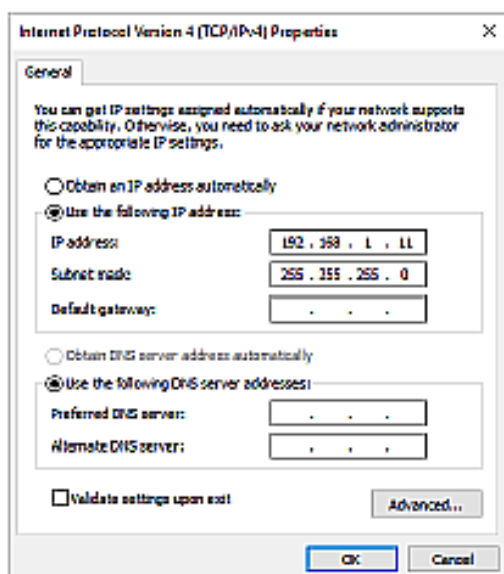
Internet Protocol Version 4 (TCP/IPv4) Properties

×

General

You can get IP settings assigned automatically if your network supports this capability. Otherwise, you need to ask your network administrator for the appropriate IP settings.

Obtain an IP address automatically

Use the following IP address:

IP address: 192 . 168 . 1 . 11

Subnet mask: 255 . 255 . 255 . 0

Default gateway: . . .

Obtain DNS server address automatically

Use the following DNS server addresses:

Preferred DNS server: . . .

Alternate DNS server: . . .

Validate settings upon exit

Advanced...

OK

Cancel